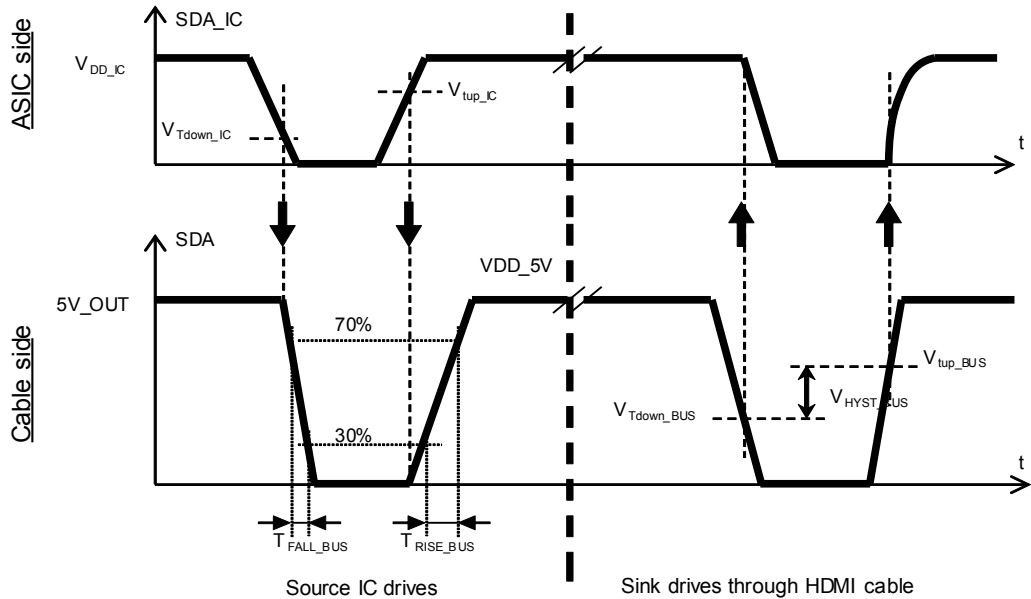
ASIC side

SDA_IC

$V_{DD\_IC}$

$V_{tup\_IC}$

$V_{Tdown\_IC}$

t

Cable side

SDA

VDD_5V

5V_OUT

70%

30%

$V_{tup\_BUS}$

$V_{HYST\_BUS}$

$V_{Tdown\_BUS}$

t

$T_{FALL\_BUS}$

$T_{RISE\_BUS}$

Source IC drives

Sink drives through HDMI cable